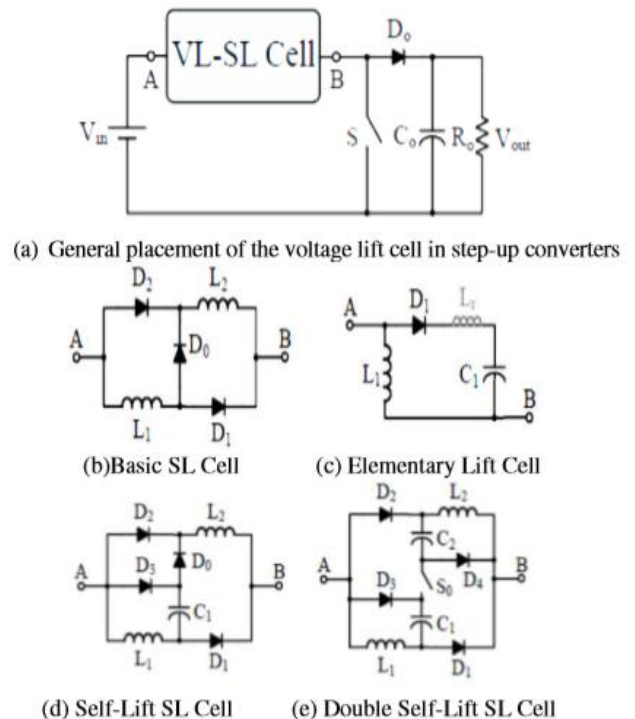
VL-SL Cell
A
B
$D_o$
$V_{in}$
S
$C_o$
$R_o$
$V_{out}$

(a) General placement of the voltage lift cell in step-up converters

$D_2$
$L_2$
A
$D_0$
B
$L_1$
$D_1$

(b)Basic SL Cell

A
$D_1$
$L_r$
$L_1$
$C_1$
B

(c) Elementary Lift Cell

$D_2$
$L_2$
$D_0$
A
$D_3$
B
$C_1$
$L_1$
$D_1$

(d) Self-Lift SL Cell

$D_2$
$L_2$
$C_2$
A
$D_3$
$S_0$
$D_4$
B
$C_1$
$L_1$
$D_1$

(e) Double Self-Lift SL Cell